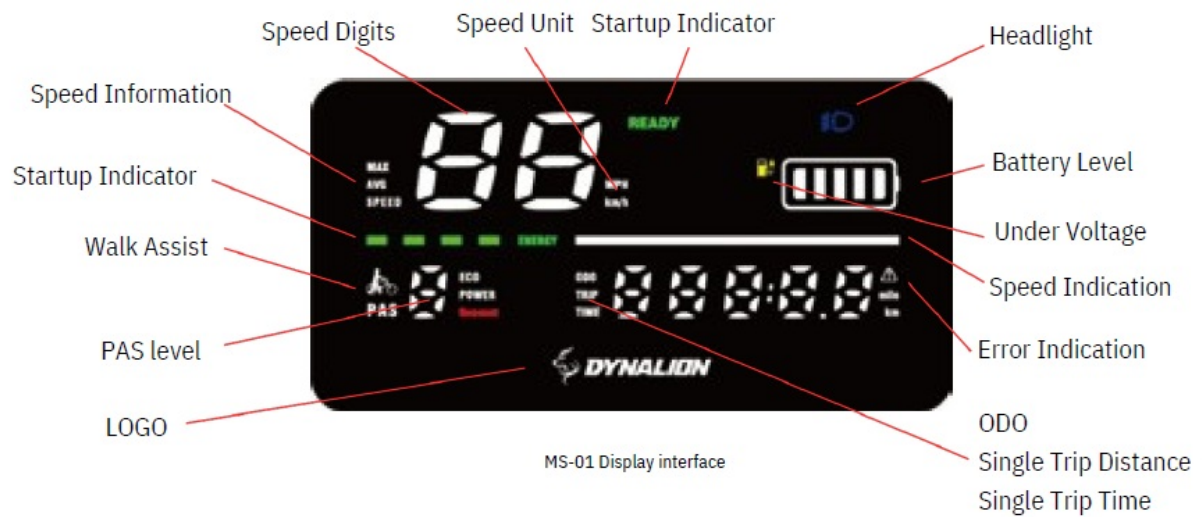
Speed Digits
Speed Unit
Startup Indicator
Headlight
Speed Information
READY
MAX
AVG
SPEED
MPH
km/h
Battery Level
Startup Indicator
Under Voltage
ENERGY
Walk Assist
Speed Indication
ECO
POWER
ODO
TRIP
TIME
PAS
mile
km
Error Indication
PAS level
DYNALION
LOGO
ODO
MS-01 Display interface
Single Trip Distance
Single Trip Time